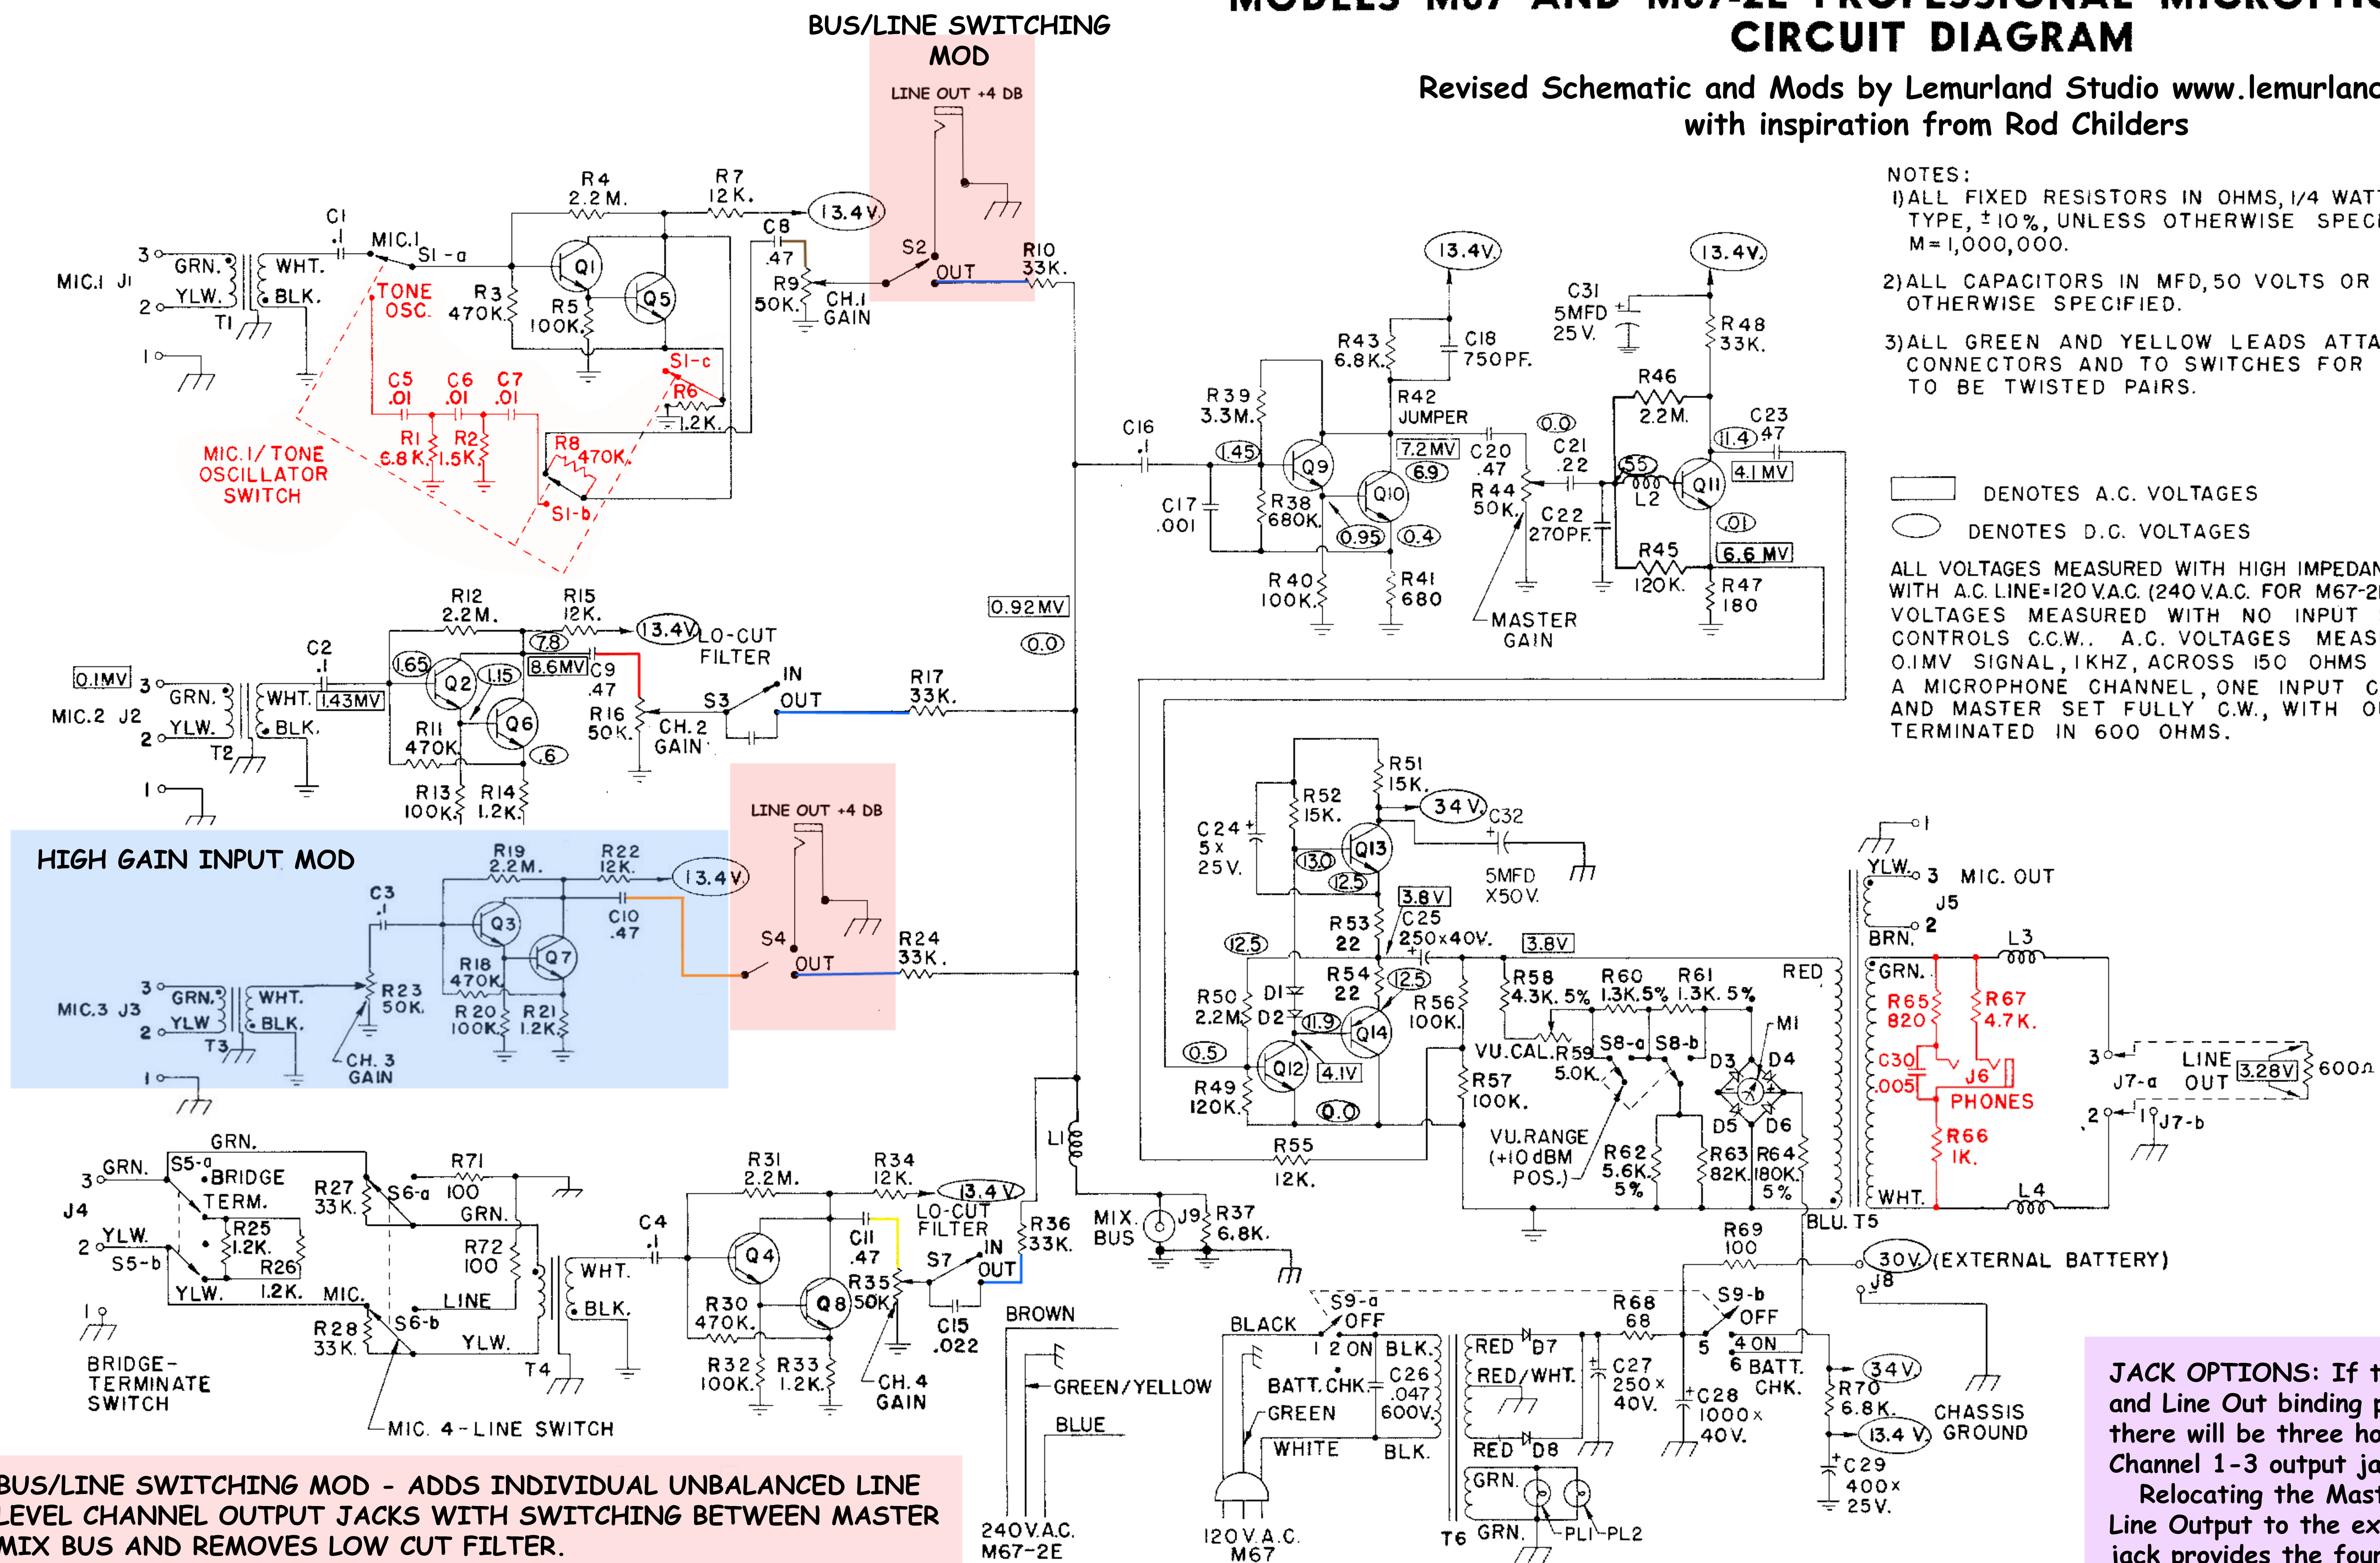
MODELS M67 AND M67-2E PROFESSIONAL MICROPHONE
CIRCUIT DIAGRAM

Revised Schematic and Mods by Lemurland Studio www.lemurland
with inspiration from Rod Childers

BUS/LINE SWITCHING MOD

LINE OUT +4 DB

NOTES:
1) ALL FIXED RESISTORS IN OHMS, 1/4 WATT TYPE, ±10%, UNLESS OTHERWISE SPECI M = 1,000,000.
2) ALL CAPACITORS IN MFD, 50 VOLTS OR OTHERWISE SPECIFIED.
3) ALL GREEN AND YELLOW LEADS ATTA CONNECTORS AND TO SWITCHES FOR TO BE TWISTED PAIRS.

DENOTES A.C. VOLTAGES
DENOTES D.C. VOLTAGES

ALL VOLTAGES MEASURED WITH HIGH IMPEDAN WITH A.C. LINE=120 V.A.C. (240 V.A.C. FOR M67-2 VOLTAGES MEASURED WITH NO INPUT CONTROLS C.C.W.. A.C. VOLTAGES MEAS 0.1MV SIGNAL, 1KHZ, ACROSS 150 OHMS A MICROPHONE CHANNEL, ONE INPUT C AND MASTER SET FULLY C.W., WITH O TERMINATED IN 600 OHMS.

MIC.1 J1 3 GRN. 2 YLW. 1 T1 WHT. BLK. C1 .1 MIC.1 S1-a TONE OSC. R3 470K. R4 2.2M. R7 12K. Q1 Q5 R5 100K. C8 .47 R9 50K. CH.1 GAIN 13.4V S2 OUT R10 33K. S1-c R6 1.2K. C5 .01 C6 .01 C7 .01 R1 6.8K. R2 1.5K. R8 470K. S1-b

MIC.1/TONE OSCILLATOR SWITCH

R12 2.2M. R15 12K. 13.4V LO-CUT FILTER C2 .1 0.1MV MIC.2 J2 3 GRN. 2 YLW. 1 T2 WHT. BLK. 1.43MV 1.65 Q2 1.15 Q6 .6 7.8 8.6MV C9 .47 R16 50K. CH.2 GAIN S3 IN OUT R17 33K. R11 470K. R13 100K. R14 1.2K. 0.92MV 0.0

HIGH GAIN INPUT MOD

R19 2.2M. R22 12K. 13.4V C3 .1 Q3 Q7 C10 .47 R18 470K. R23 50K. MIC.3 J3 3 GRN. 2 YLW. 1 T3 WHT. BLK. R20 100K. R21 1.2K. CH. 3 GAIN

LINE OUT +4 DB
S4 OUT R24 33K.

J4 3 GRN. 2 YLW. 1 GRN. S5-a BRIDGE TERM. R25 1.2K. R26 S5-b YLW. 1.2K. R27 33K. S6-a R71 100 GRN. R72 100 MIC. LINE S6-b R28 33K. YLW. T4 WHT. BLK.
BRIDGE-TERMINATE SWITCH
MIC. 4-LINE SWITCH

C4 .1 R31 2.2M. R34 12K. 13.4V Q4 Q8 C11 .47 LO-CUT FILTER IN S7 OUT R36 33K. R35 50K. C15 .022 R30 470K. R32 100K. R33 1.2K. CH.4 GAIN L1

MIX BUS J9 R37 6.8K.

C16 .1 C17 .001 13.4V R43 6.8K. C18 750PF. R39 3.3M. 1.45 Q9 R42 JUMPER 7.2MV 6.9 Q10 R38 680K. 0.95 0.4 R40 100K. R41 680 C20 .47 0.0 R44 50K. MASTER GAIN C21 .22 C22 270PF. 13.4V C31 5MFD 25V. R48 33K. R46 2.2M. C23 .47 11.4 4.1MV .55 L2 Q11 .01 R45 120K. 6.6 MV R47 180

R51 15K. R52 15K. C24 5x 25V. 34V C32 5MFD X50V. Q13 13.0 12.5 3.8V C25 250x40V. R53 22 3.8V 12.5 R54 22 12.5 R50 2.2M D1 D2 11.9 Q14 R56 100K. R58 4.3K. 5% R60 1.3K.5% R61 1.3K. 5% RED M1 0.5 Q12 4.1V 0.0 R49 120K. VU.CAL. R59 5.0K. S8-a S8-b D3 D4 D5 D6 R57 100K. VU.RANGE (+10 dBM POS.) R62 5.6K. 5% R63 82K. R64 180K. 5% R55 12K. BLU. T5

MIC. OUT YLW. 3 J5 BRN. 2 L3 GRN. R65 820 R67 4.7K. C30 .005 J6 PHONES R66 1K. WHT. L4 3 J7-a LINE OUT 3.28V 600Ω 2 J7-b

R69 100 30V (EXTERNAL BATTERY) J8 S9-a OFF 1 2 ON BLK. BLACK BATT. CHK. C26 .047 600V. GREEN WHITE BLK. RED D7 RED/WHT. C27 250x 40V. R68 68 S9-b OFF 5 4 ON 6 BATT. CHK. C28 1000x 40V. R70 6.8K. 34V 13.4 V CHASSIS GROUND C29 400x 25V. RED D8 GRN. GRN. T6 PL1 PL2

BROWN GREEN/YELLOW BLUE 240 V.A.C. M67-2E 120 V.A.C. M67

BUS/LINE SWITCHING MOD - ADDS INDIVIDUAL UNBALANCED LINE LEVEL CHANNEL OUTPUT JACKS WITH SWITCHING BETWEEN MASTER MIX BUS AND REMOVES LOW CUT FILTER.

JACK OPTIONS: If t and Line Out binding p there will be three ho Channel 1-3 output ja
Relocating the Mast Line Output to the ex jack provides the fou